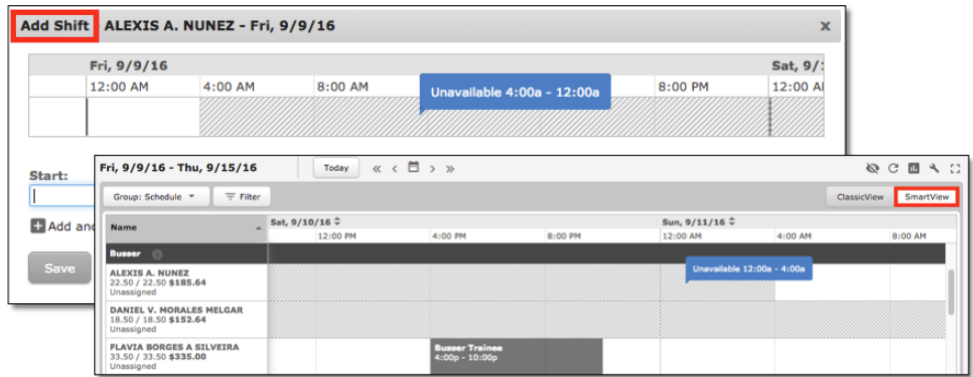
Add Shift ALEXIS A. NUNEZ - Fri, 9/9/16 ×

Fri, 9/9/16
Sat, 9/1
12:00 AM 4:00 AM 8:00 AM Unavailable 4:00a - 12:00a 8:00 PM 12:00 AM

Start:

Add and

Save

Fri, 9/9/16 - Thu, 9/15/16 Today « ‹ › »

Group: Schedule Filter ClassicView SmartView

Name
Sat, 9/10/16
12:00 PM 4:00 PM 8:00 PM
Sun, 9/11/16
12:00 AM 4:00 AM 8:00 AM

Busser

ALEXIS A. NUNEZ
22.50 / 22.50 $185.64
Unassigned
Unavailable 12:00a - 4:00a

DANIEL V. MORALES MELGAR
18.50 / 18.50 $152.64
Unassigned

FLAVIA BORGES A SILVEIRA
33.50 / 33.50 $335.00
Unassigned
Busser Trainee
4:00p - 10:00p